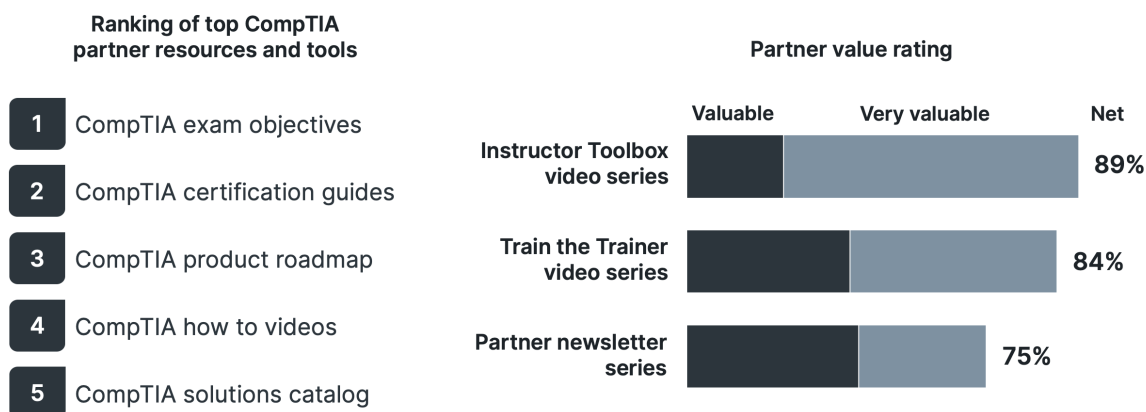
Ranking of top CompTIA partner resources and tools

1 CompTIA exam objectives

2 CompTIA certification guides

3 CompTIA product roadmap

4 CompTIA how to videos

5 CompTIA solutions catalog

Partner value rating

Valuable Very valuable Net

Instructor Toolbox video series 89%

Train the Trainer video series 84%

Partner newsletter series 75%